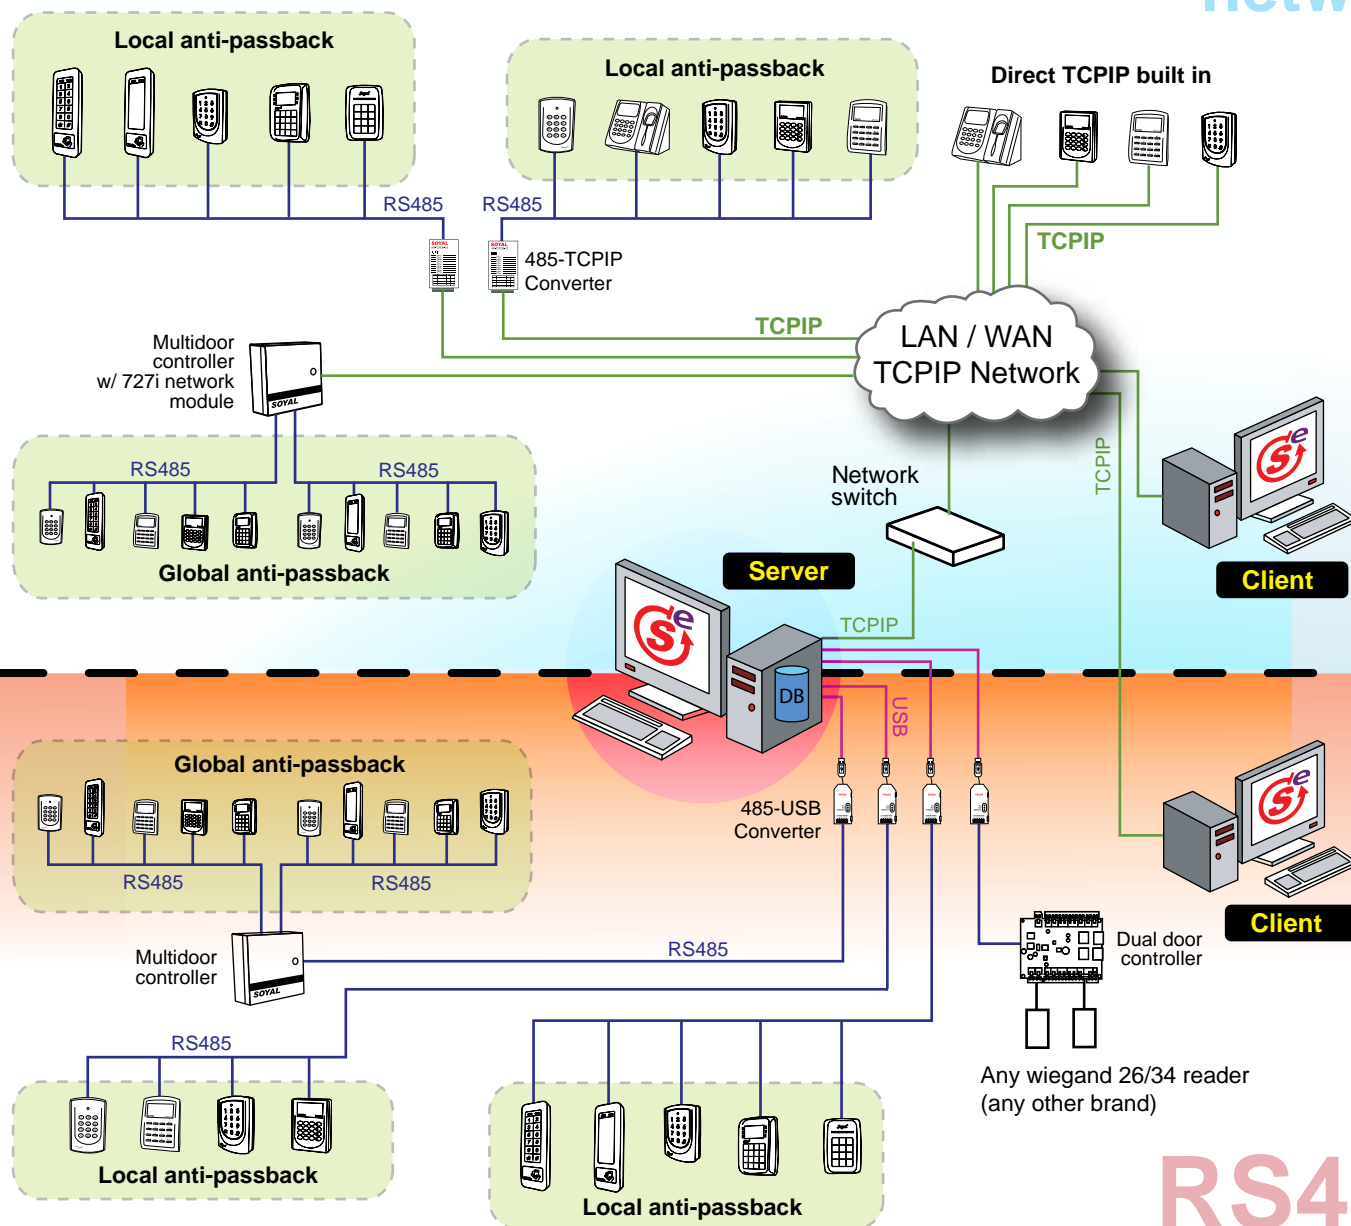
netw

Local anti-passback

Local anti-passback

Direct TCPIP built in

RS485

RS485

485-TCPIP Converter

TCPIP

TCPIP

LAN / WAN TCPIP Network

Multidoor controller w/ 727i network module

SOYAL

RS485

RS485

TCPIP

Global anti-passback

Network switch

Server

Client

TCPIP

DB

USB

Global anti-passback

485-USB Converter

Client

RS485

RS485

Multidoor controller

SOYAL

RS485

Dual door controller

RS485

Any wiegand 26/34 reader (any other brand)

Local anti-passback

Local anti-passback

RS4